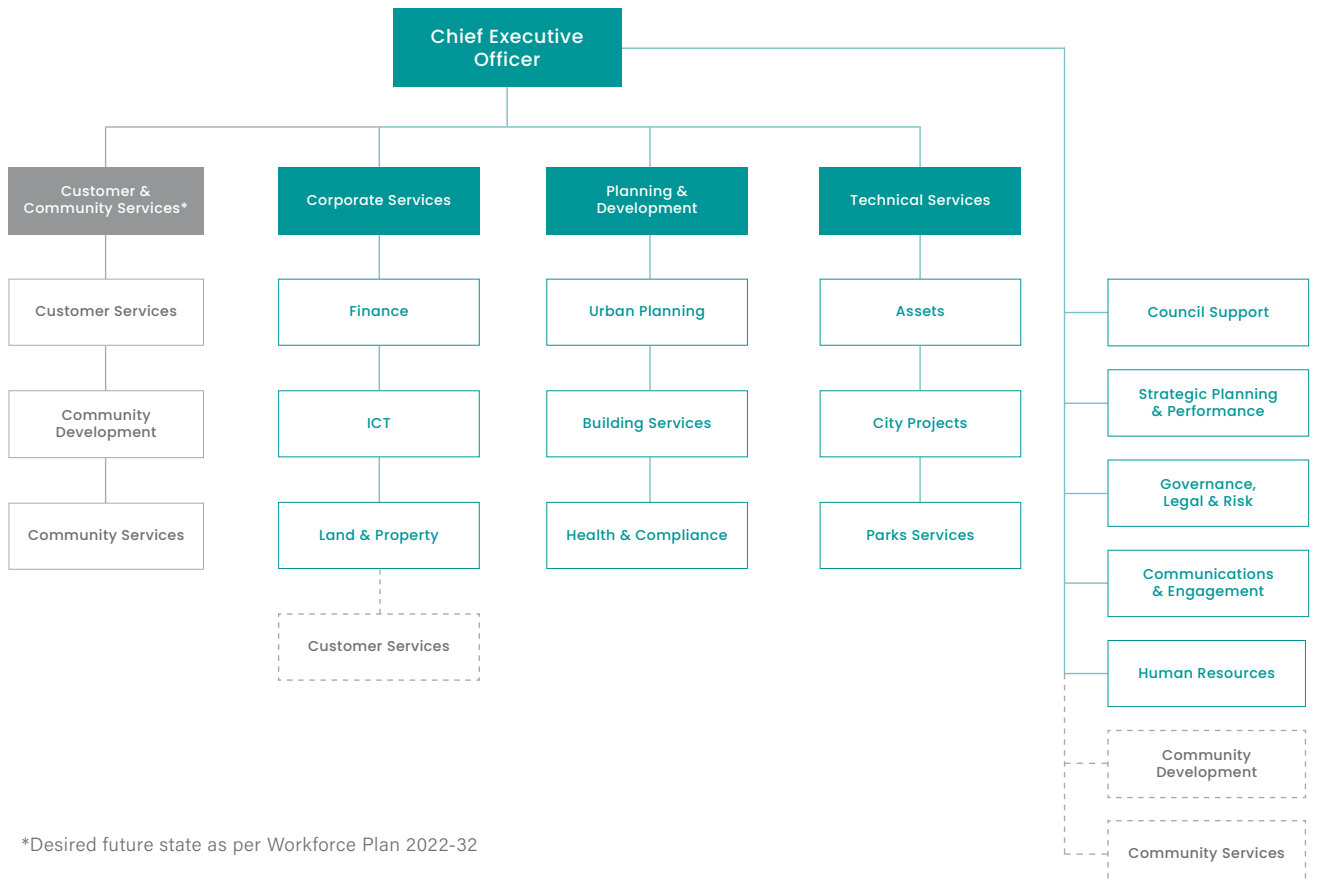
Chief Executive Officer

Customer & Community Services*

Customer Services

Community Development

Community Services

Corporate Services

Finance

ICT

Land & Property

Customer Services

Planning & Development

Urban Planning

Building Services

Health & Compliance

Technical Services

Assets

City Projects

Parks Services

Council Support

Strategic Planning & Performance

Governance, Legal & Risk

Communications & Engagement

Human Resources

Community Development

Community Services

*Desired future state as per Workforce Plan 2022-32